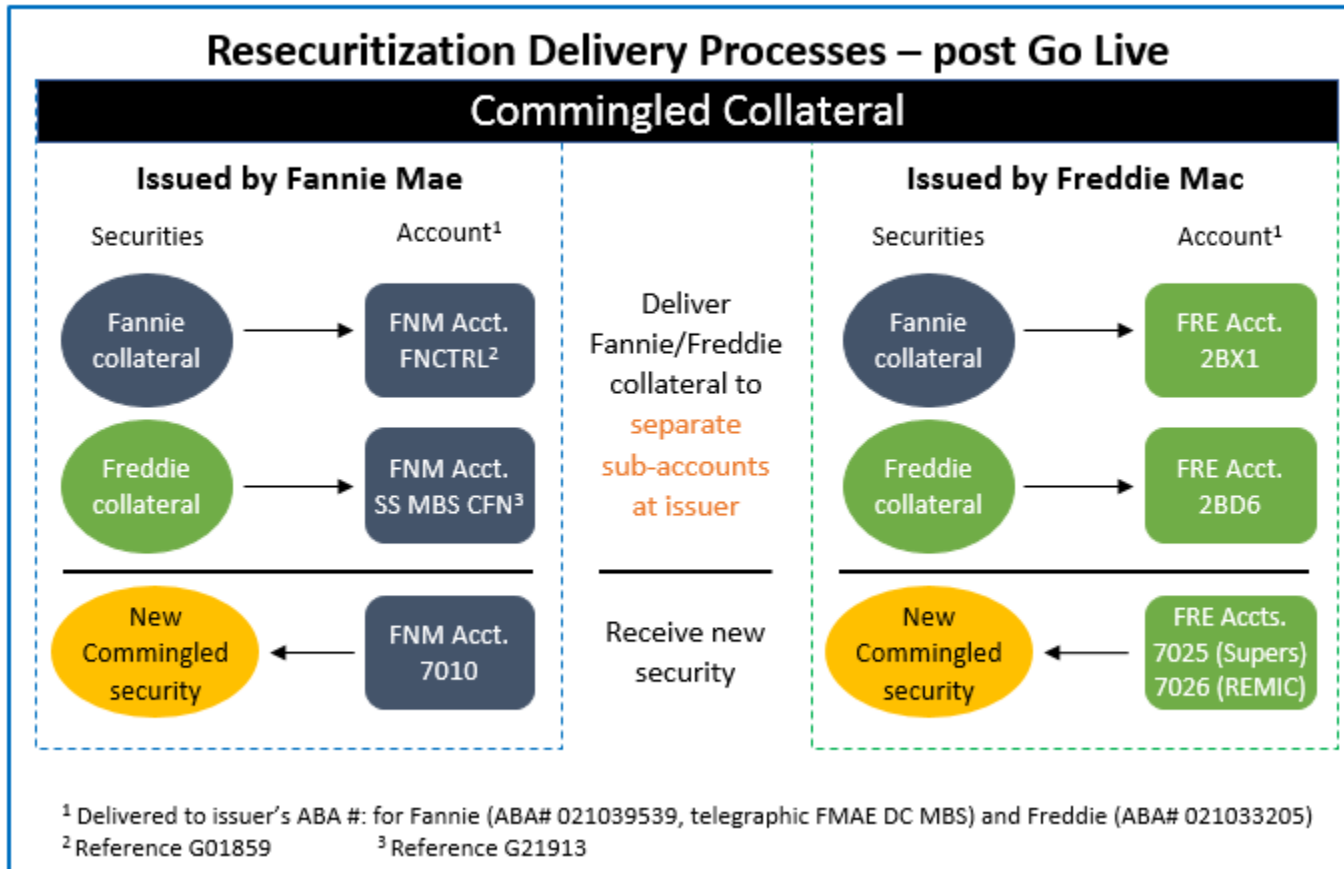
Resecuritization Delivery Processes – post Go Live

Commingled Collateral

Issued by Fannie Mae

Securities

Account$^1$

Fannie collateral

FNM Acct. FNCTRL$^2$

Freddie collateral

FNM Acct. SS MBS CFN$^3$

New Commingled security

FNM Acct. 7010

Deliver Fannie/Freddie collateral to separate sub-accounts at issuer

Receive new security

Issued by Freddie Mac

Securities

Account$^1$

Fannie collateral

FRE Acct. 2BX1

Freddie collateral

FRE Acct. 2BD6

New Commingled security

FRE Accts. 7025 (Supers) 7026 (REMIC)

$^1$ Delivered to issuer's ABA #: for Fannie (ABA# 021039539, telegraphic FMAE DC MBS) and Freddie (ABA# 021033205)
$^2$ Reference G01859 $^3$ Reference G21913